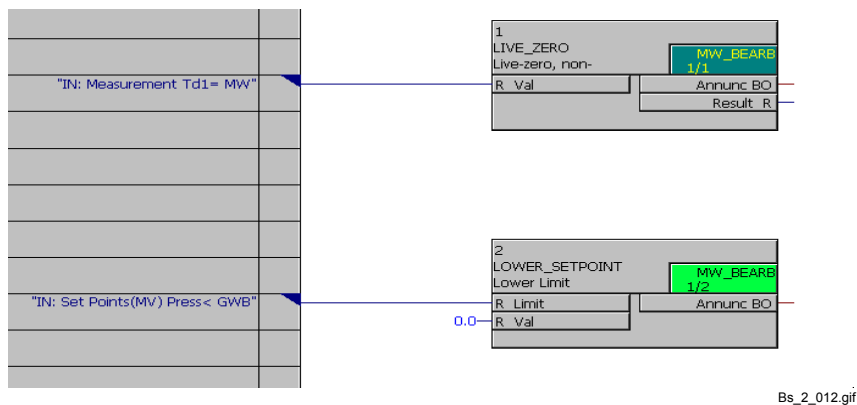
"IN: Measurement Td1= MW"

1
LIVE_ZERO
Live-zero, non-
MW_BEARB
1/1
R Val
Annunc BO
Result R

"IN: Set Points(MV) Press< GWB"

2
LOWER_SETPOINT
Lower Limit
MW_BEARB
1/2
R Limit
Annunc BO
0.0
R Val

Bs_2_012.gif